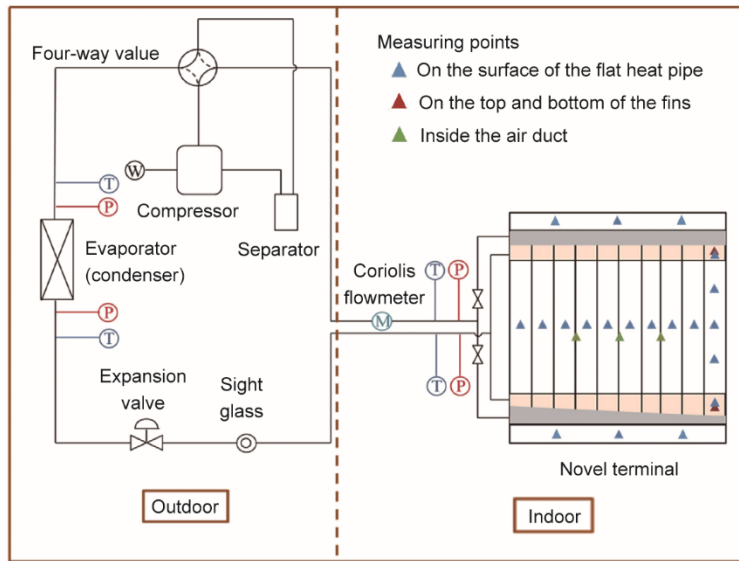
Four-way value

Measuring points
On the surface of the flat heat pipe
On the top and bottom of the fins
Inside the air duct

W
T
P
Compressor

Evaporator (condenser)

Separator

Coriolis flowmeter
T P
M

P
T

T P

Expansion valve

Sight glass

Novel terminal

Outdoor

Indoor